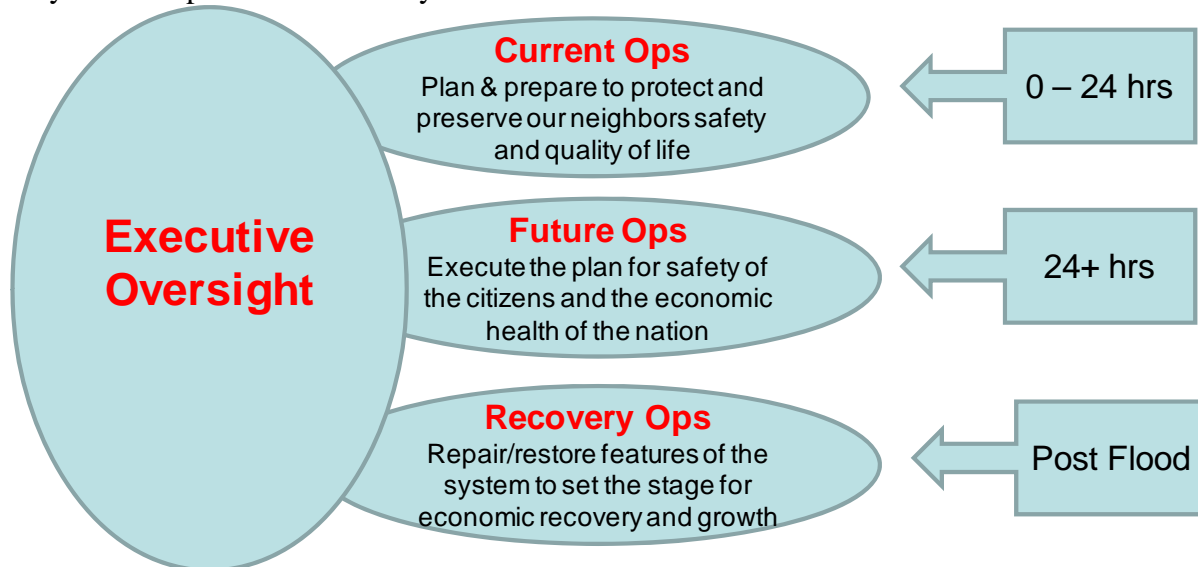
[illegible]

Executive Oversight

Current Ops
Plan & prepare to protect and preserve our neighbors safety and quality of life

0 – 24 hrs

Future Ops
Execute the plan for safety of the citizens and the economic health of the nation

24+ hrs

Recovery Ops
Repair/restore features of the system to set the stage for economic recovery and growth

Post Flood